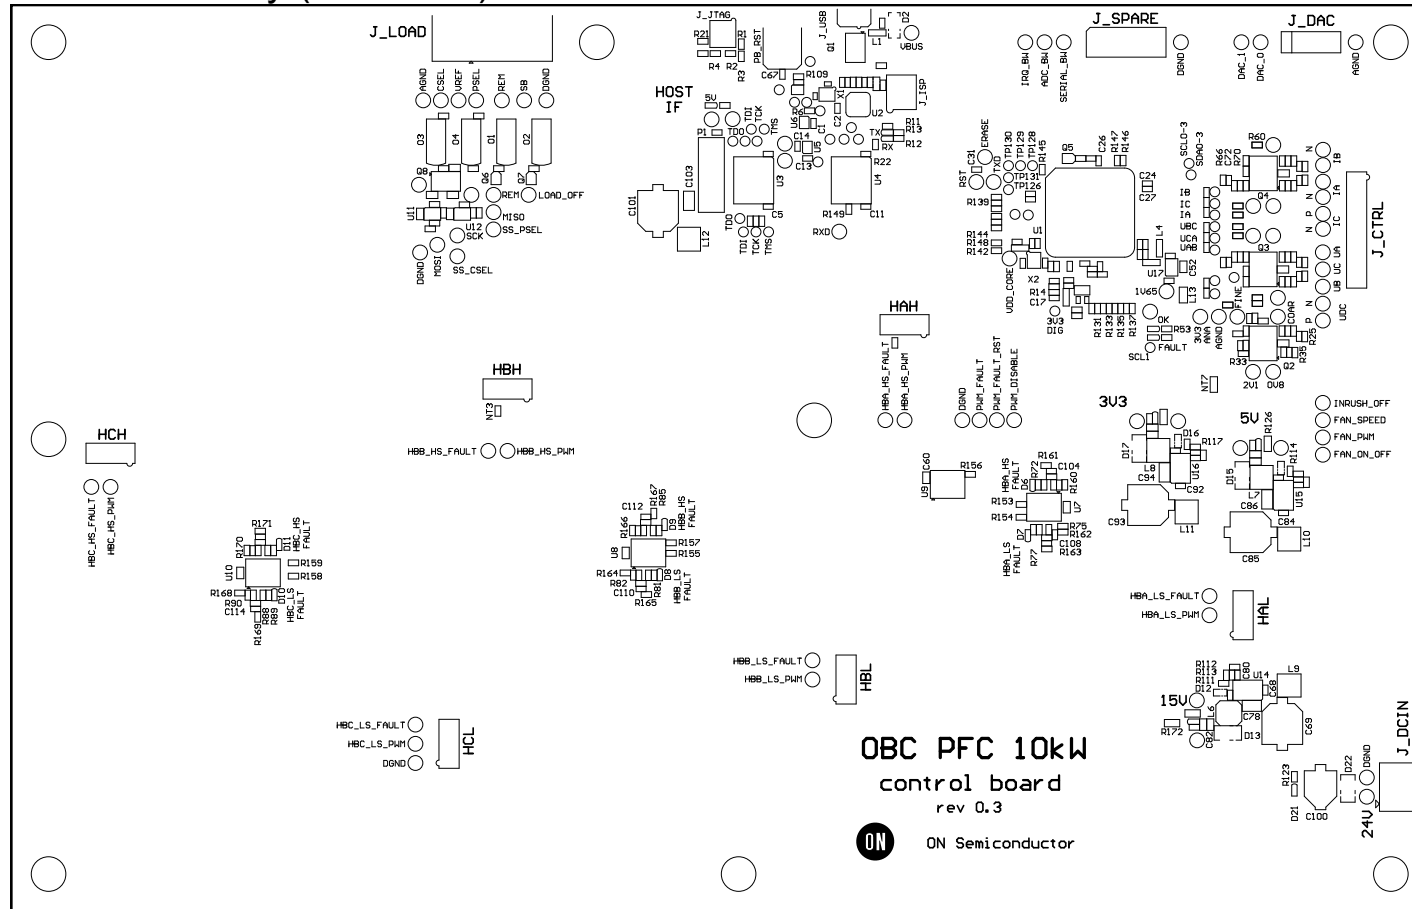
J_LOAD

AGND CSEL VREF PSEL REM SB DGND

Q3 Q4 Q1 Q2

Q8 Q6 Q7

REM LOAD_OFF

U11 MISO

U12 SCK SS_PSEL

DGND MOSI SS_CSEL

J_JTAG R21 R1 R2 R4 R3 PB_RST

J_USB Q1 D2 L1 VBUS

C67 R109

HOST IF

5V TDI TCK TMS P1 TDO

C14 C1 C2 X1 U2 J_ISP

R11 R13 TX RX R12

C103 U3 U5 U6 C13

R22 U4

C101 L12 C5 R149 C11

TDO TDI TCK TMS RXD

J_SPARE

IRQ_BW ADC_BW SERIAL_BW DGND

J_DAC DAC_1 DAC_0 AGND

RST C31 ERASE TXD TP130 TP129 TP128 R145 Q5 C26 R147 R146

SCL0-3 SDA0-3 R60 R66 C72 R70

TP131 TP126 C24 C27

IB IC IA UBC UCA UAB

R139 Q4 N IB P IA N P IC

J_CTRL

R144 R148 R142 U1 L4 C52 U17

Q3 N P VA VB VC UDC

X2 VDD_CORE R14 C17 1V65 L13 FINE

3V3 DIG R131 R133 R135 R137 OK R53 FAULT SCL1

3V3 ANA AGND COAR R25 P R33 R39 Q2

2V1 0V8

HAH

HBA_HS_FAULT HBA_HS_PWM

DGND PWM_FAULT PWM_FAULT_RST PWM_DISABLE

NT7

HBH NT3

HBB_HS_FAULT HBB_HS_PWM

3V3 D17 D16 R117 L8 U16 C94 C92 C93 L11

5V R126 R114 D15 L7 U15 C86 C84 C85 L10

INRUSH_OFF FAN_SPEED FAN_PWM FAN_ON_OFF

HCH

HBC_HS_FAULT HBC_HS_PWM

U9 C60 R156

R161 C104 HBA_HS FAULT R72 D6 R160 R153 U7 R154 R75 R162 D7 C108 R163 HBA_LS FAULT R77

C112 R167 R85 R166 D9 HBB_HS FAULT U8 R157 R155 R164 R82 R81 D8 HBB_LS FAULT C110 R165

R171 R170 D11 HBC_HS FAULT R159 R158 U10 R168 R90 R88 R89 D10 HBC_LS FAULT C114 R169

HBA_LS_FAULT HBA_LS_PWM HAL

HBB_LS_FAULT HBB_LS_PWM HBL

R112 R113 R111 C80 U14 L9 D12 C68 15V L6 C78 C69 R172 C82 D13

HBC_LS_FAULT HBC_LS_PWM DGND HCL

OBC PFC 10kW

control board

rev 0.3

ON

ON Semiconductor

R123 D22 DGND D21 C100 24V J_DCIN